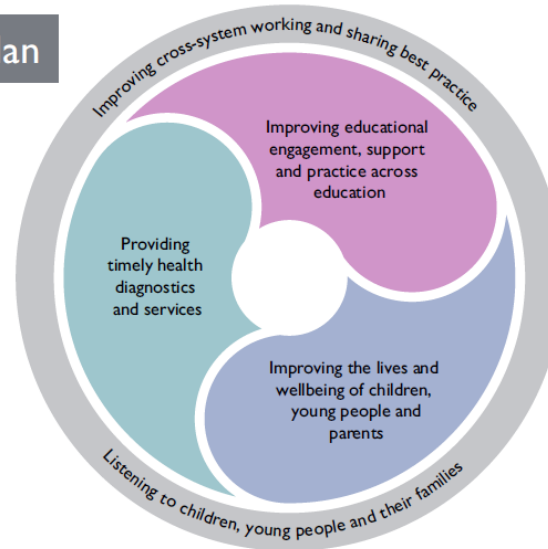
lan

Improving cross-system working and sharing best practice

Improving educational engagement, support and practice across education

Providing timely health diagnostics and services

Improving the lives and wellbeing of children, young people and parents

Listening to children, young people and their families